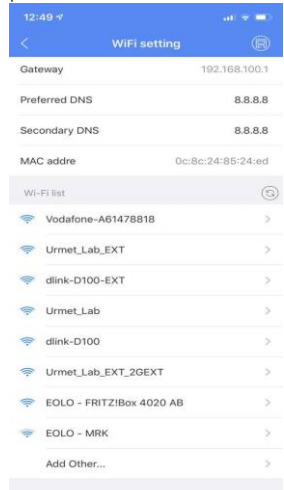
12:49

WiFi setting

Gateway 192.168.100.1

Preferred DNS 8.8.8.8

Secondary DNS 8.8.8.8

MAC addre 0c:8c:24:85:24:ed

Wi-Fi list

Vodafone-A61478818

Urmet_Lab_EXT

dlink-D100-EXT

Urmet_Lab

dlink-D100

Urmet_Lab_EXT_2GEXT

EOLO - FRITZ!Box 4020 AB

EOLO - MRK

Add Other...